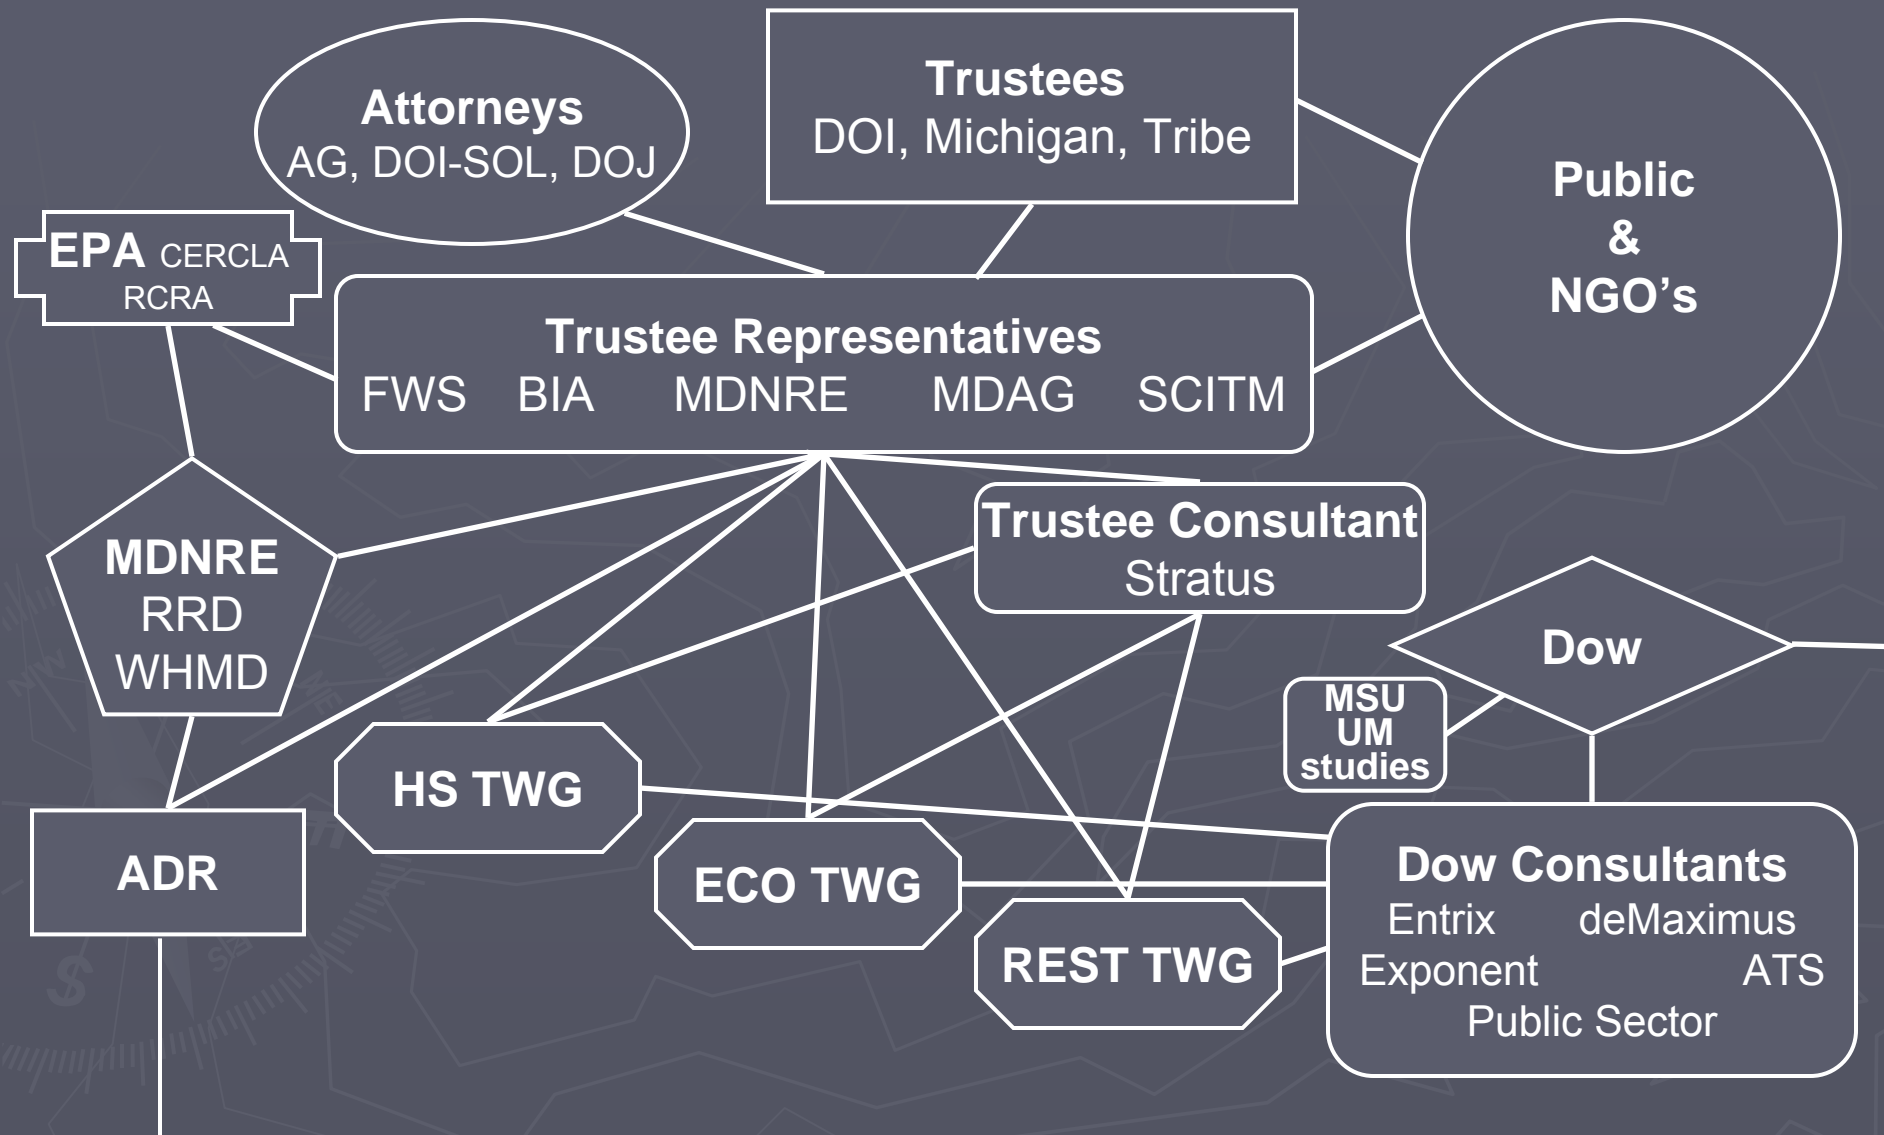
Attorneys
AG, DOI-SOL, DOJ

Trustees
DOI, Michigan, Tribe

Public
&
NGO’s

EPA CERCLA
RCRA

Trustee Representatives
FWS BIA MDNRE MDAG SCITM

MDNRE
RRD
WHMD

Trustee Consultant
Stratus

Dow

MSU
UM
studies

HS TWG

ADR

ECO TWG

REST TWG

Dow Consultants
Entrix deMaximus
Exponent ATS
Public Sector